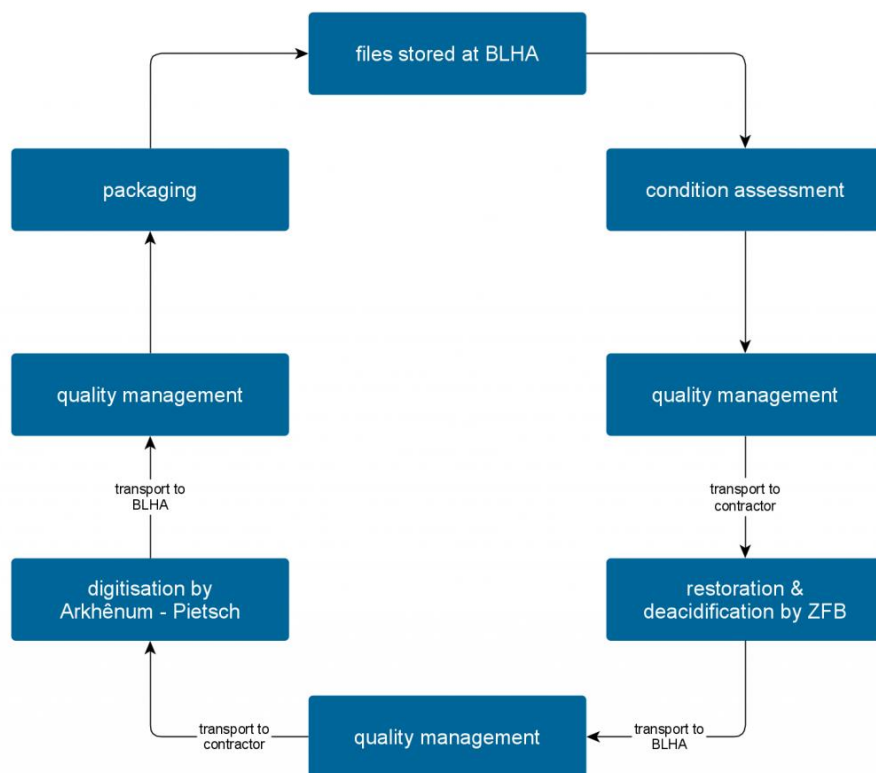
files stored at BLHA

condition assessment

quality management

transport to contractor

restoration & deacidification by ZFB

transport to BLHA

quality management

transport to contractor

digitisation by Arkhênum - Pietsch

transport to BLHA

quality management

packaging